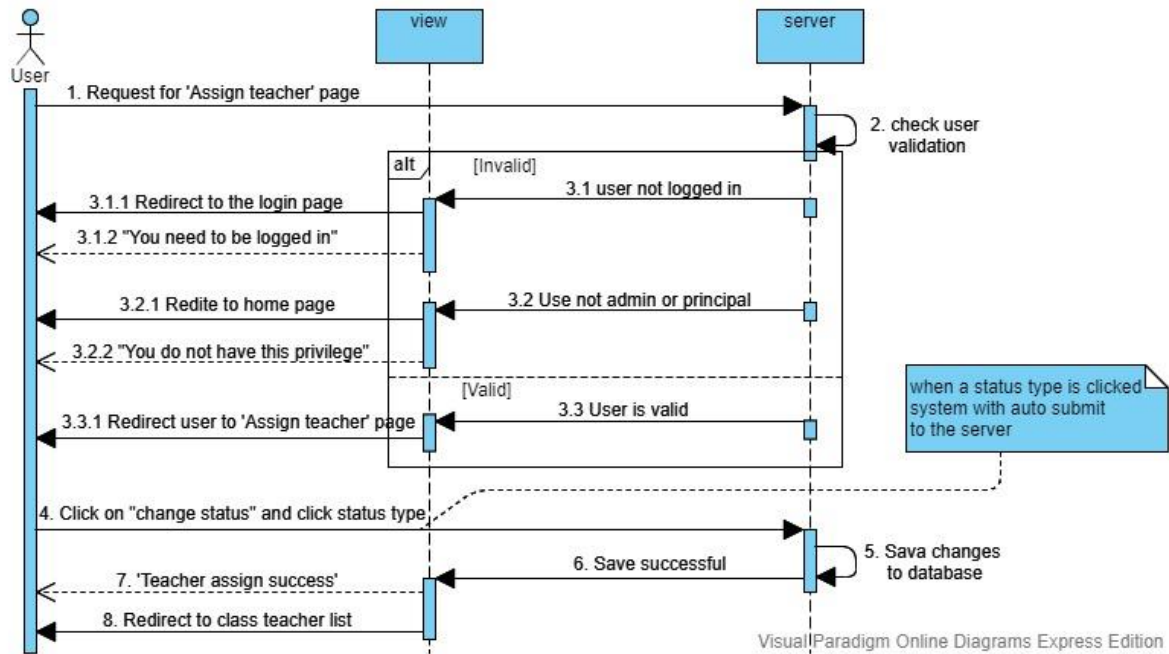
User

view

server

1. Request for 'Assign teacher' page

2. check user validation

alt

[Invalid]

3.1 user not logged in

3.1.1 Redirect to the login page

3.1.2 "You need to be logged in"

3.2 Use not admin or principal

3.2.1 Redite to home page

3.2.2 "You do not have this privilege"

[Valid]

3.3 User is valid

3.3.1 Redirect user to 'Assign teacher' page

when a status type is clicked system with auto submit to the server

4. Click on "change status" and click status type

5. Sava changes to database

6. Save successful

7. 'Teacher assign success'

8. Redirect to class teacher list

Visual Paradigm Online Diagrams Express Edition